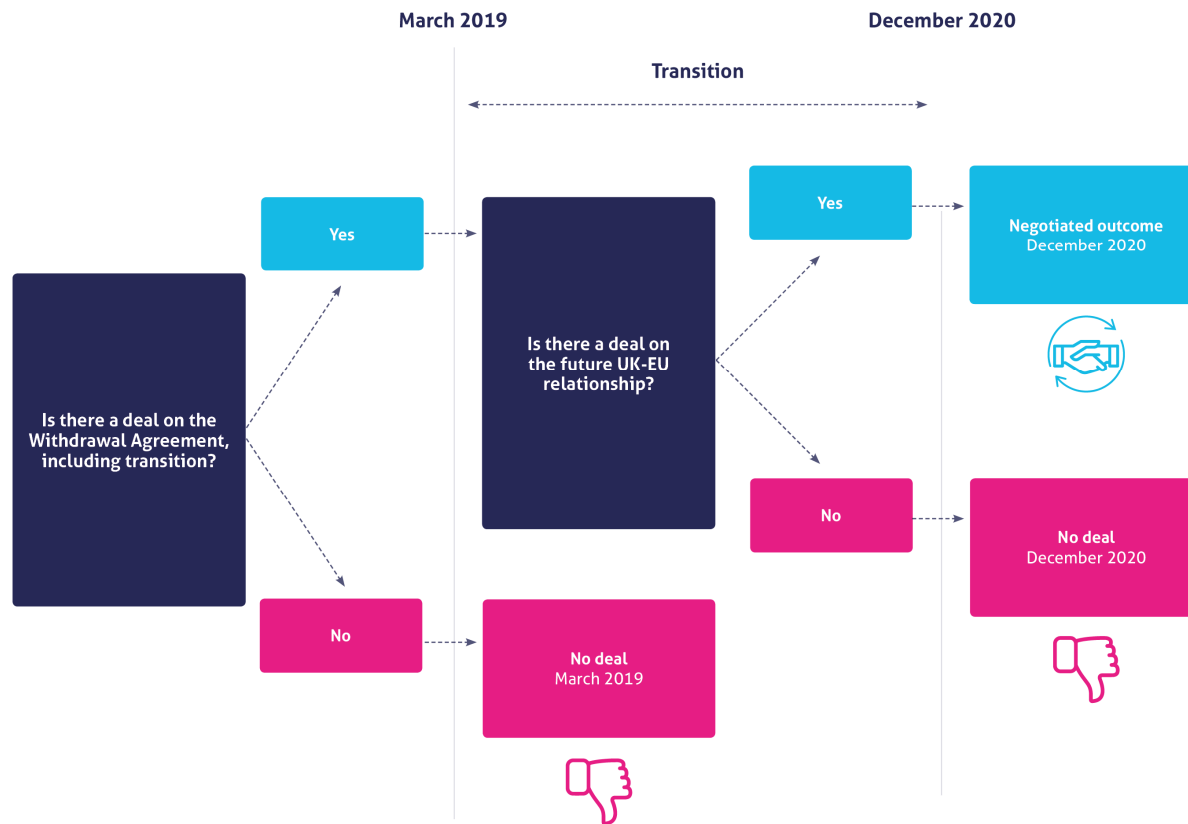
March 2019

December 2020

Transition

Is there a deal on the Withdrawal Agreement, including transition?

Yes

No

Is there a deal on the future UK-EU relationship?

No deal
March 2019

Yes

No

Negotiated outcome
December 2020

No deal
December 2020